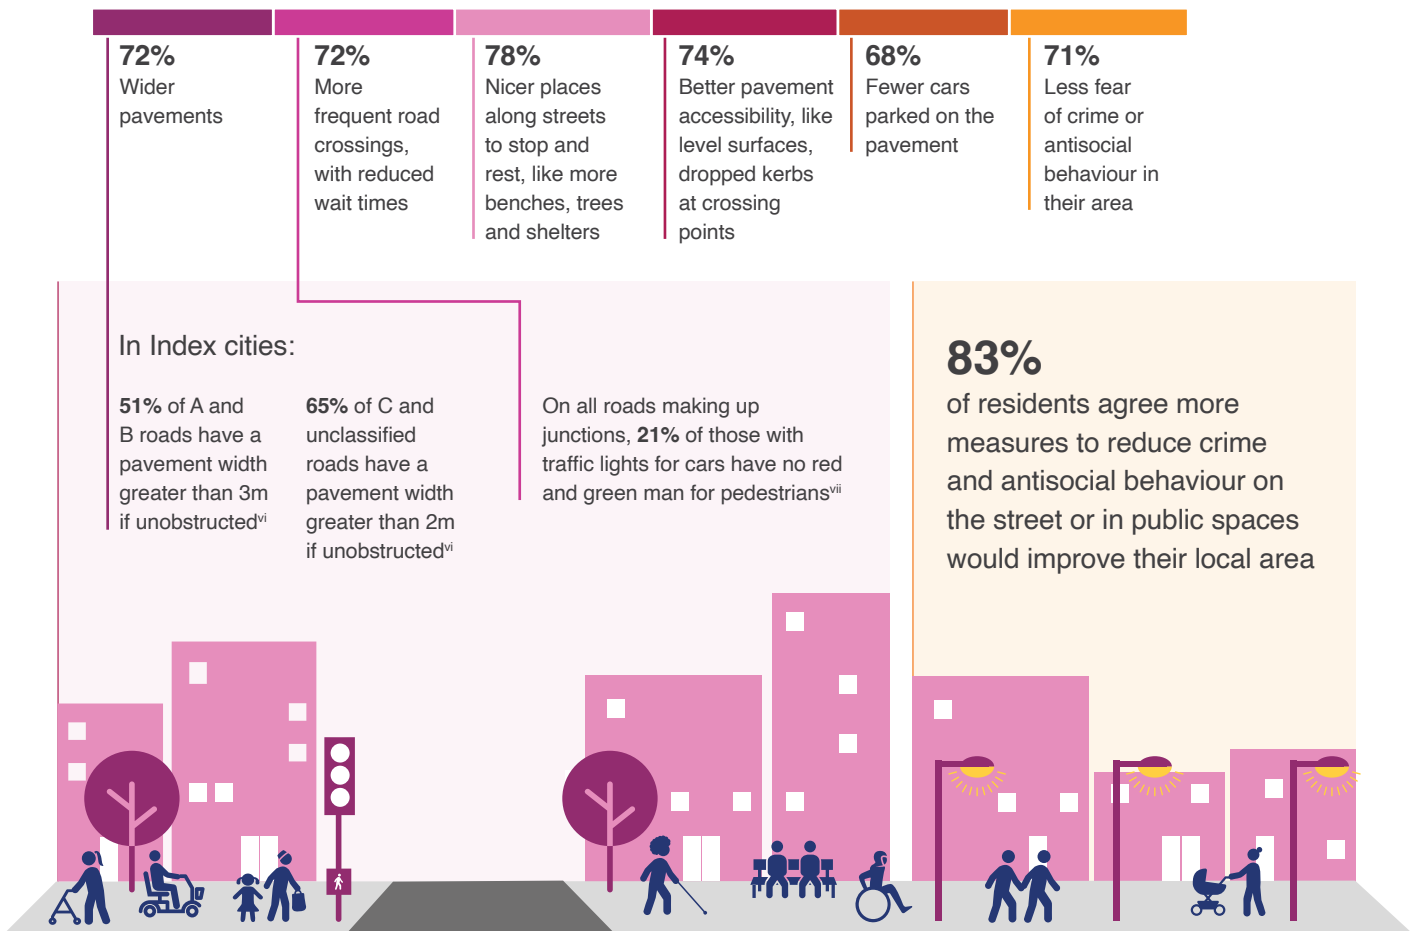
72%
Wider pavements

72%
More frequent road crossings, with reduced wait times

78%
Nicer places along streets to stop and rest, like more benches, trees and shelters

74%
Better pavement accessibility, like level surfaces, dropped kerbs at crossing points

68%
Fewer cars parked on the pavement

71%
Less fear of crime or antisocial behaviour in their area

In Index cities:

**51%** of A and B roads have a pavement width greater than 3m if unobstructed$^{vi}$

**65%** of C and unclassified roads have a pavement width greater than 2m if unobstructed$^{vi}$

On all roads making up junctions, **21%** of those with traffic lights for cars have no red and green man for pedestrians$^{vii}$

83%
of residents agree more measures to reduce crime and antisocial behaviour on the street or in public spaces would improve their local area